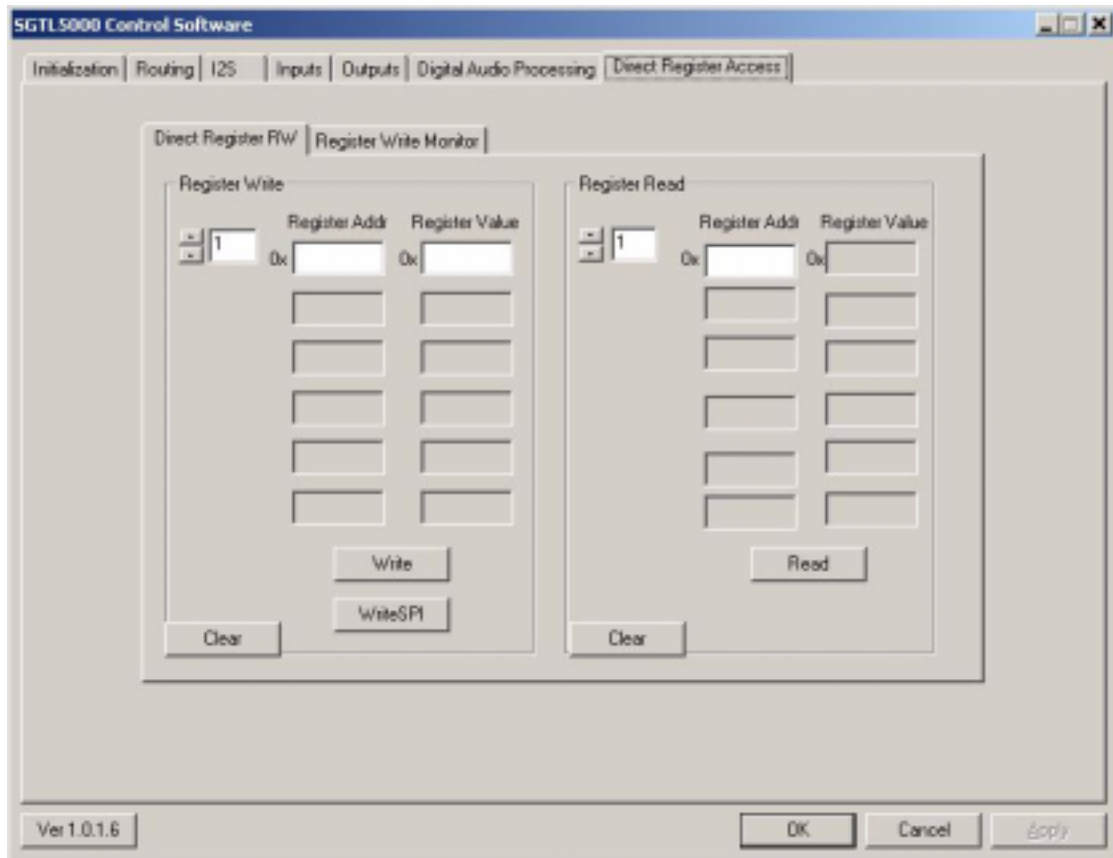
SGTL5000 Control Software

Initialization | Routing | I2S | Inputs | Outputs | Digital Audio Processing | Direct Register Access

Direct Register RW | Register Write Monitor

Register Write

1

Register Addr

Register Value

0x

0x

Write

WriteSPI

Clear

Register Read

1

Register Addr

Register Value

0x

0x

Read

Clear

Ver 1.0.1.6

OK

Cancel

Apply